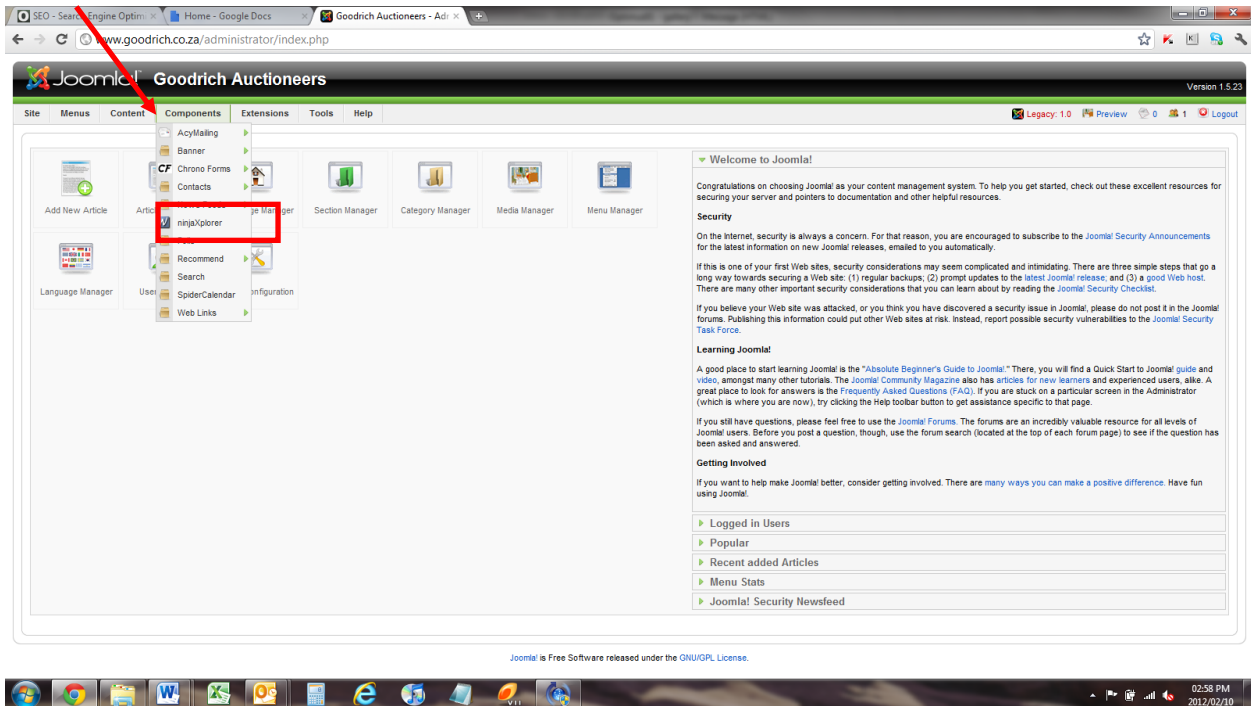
SEO - Search Engine Optim × | Home - Google Docs × | Goodrich Auctioneers - Adr ×

www.goodrich.co.za/administrator/index.php

Joomla! Goodrich Auctioneers

Version 1.5.23

Site | Menus | Content | Components | Extensions | Tools | Help

Legacy: 1.0 | Preview | 0 | 1 | Logout

AcyMailing
Banner
Chrono Forms
Contacts
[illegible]
ninjaXplorer
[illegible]
Recommend
Search
SpiderCalendar
Web Links

Add New Article | Artic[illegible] | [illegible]ge Manager | Section Manager | Category Manager | Media Manager | Menu Manager

Language Manager | User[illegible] | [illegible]onfiguration

Welcome to Joomla!

Congratulations on choosing Joomla! as your content management system. To help you get started, check out these excellent resources for securing your server and pointers to documentation and other helpful resources.

Security

On the Internet, security is always a concern. For that reason, you are encouraged to subscribe to the Joomla! Security Announcements for the latest information on new Joomla! releases, emailed to you automatically.

If this is one of your first Web sites, security considerations may seem complicated and intimidating. There are three simple steps that go a long way towards securing a Web site: (1) regular backups; (2) prompt updates to the latest Joomla! release; and (3) a good Web host. There are many other important security considerations that you can learn about by reading the Joomla! Security Checklist.

If you believe your Web site was attacked, or you think you have discovered a security issue in Joomla!, please do not post it in the Joomla! forums. Publishing this information could put other Web sites at risk. Instead, report possible security vulnerabilities to the Joomla! Security Task Force.

Learning Joomla!

A good place to start learning Joomla! is the "Absolute Beginner's Guide to Joomla!." There, you will find a Quick Start to Joomla! guide and video, amongst many other tutorials. The Joomla! Community Magazine also has articles for new learners and experienced users, alike. A great place to look for answers is the Frequently Asked Questions (FAQ). If you are stuck on a particular screen in the Administrator (which is where you are now), try clicking the Help toolbar button to get assistance specific to that page.

If you still have questions, please feel free to use the Joomla! Forums. The forums are an incredibly valuable resource for all levels of Joomla! users. Before you post a question, though, use the forum search (located at the top of each forum page) to see if the question has been asked and answered.

Getting Involved

If you want to help make Joomla! better, consider getting involved. There are many ways you can make a positive difference. Have fun using Joomla!.

Logged in Users
Popular
Recent added Articles
Menu Stats
Joomla! Security Newsfeed

Joomla! is Free Software released under the GNU/GPL License.

02:58 PM
2012/02/10